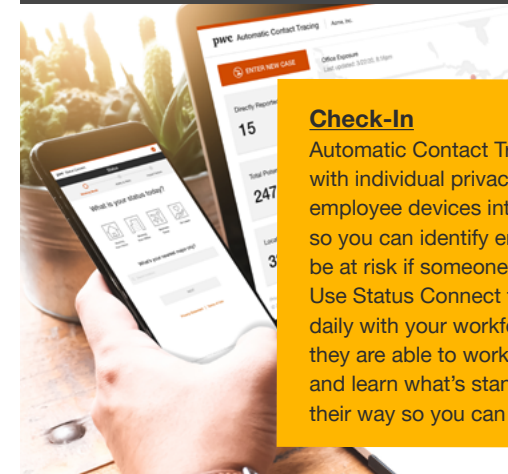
pwc Automatic Contact Tracing

Acme, Inc.

ENTER NEW CASE

Office Exposure

Directly Reported

15

Total Potential

247

What is your status today?

Check-In

Automatic Contact Tr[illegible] with individual privac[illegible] employee devices int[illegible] so you can identify e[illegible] be at risk if someone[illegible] Use Status Connect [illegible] daily with your workf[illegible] they are able to work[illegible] and learn what's sta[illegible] their way so you can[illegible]